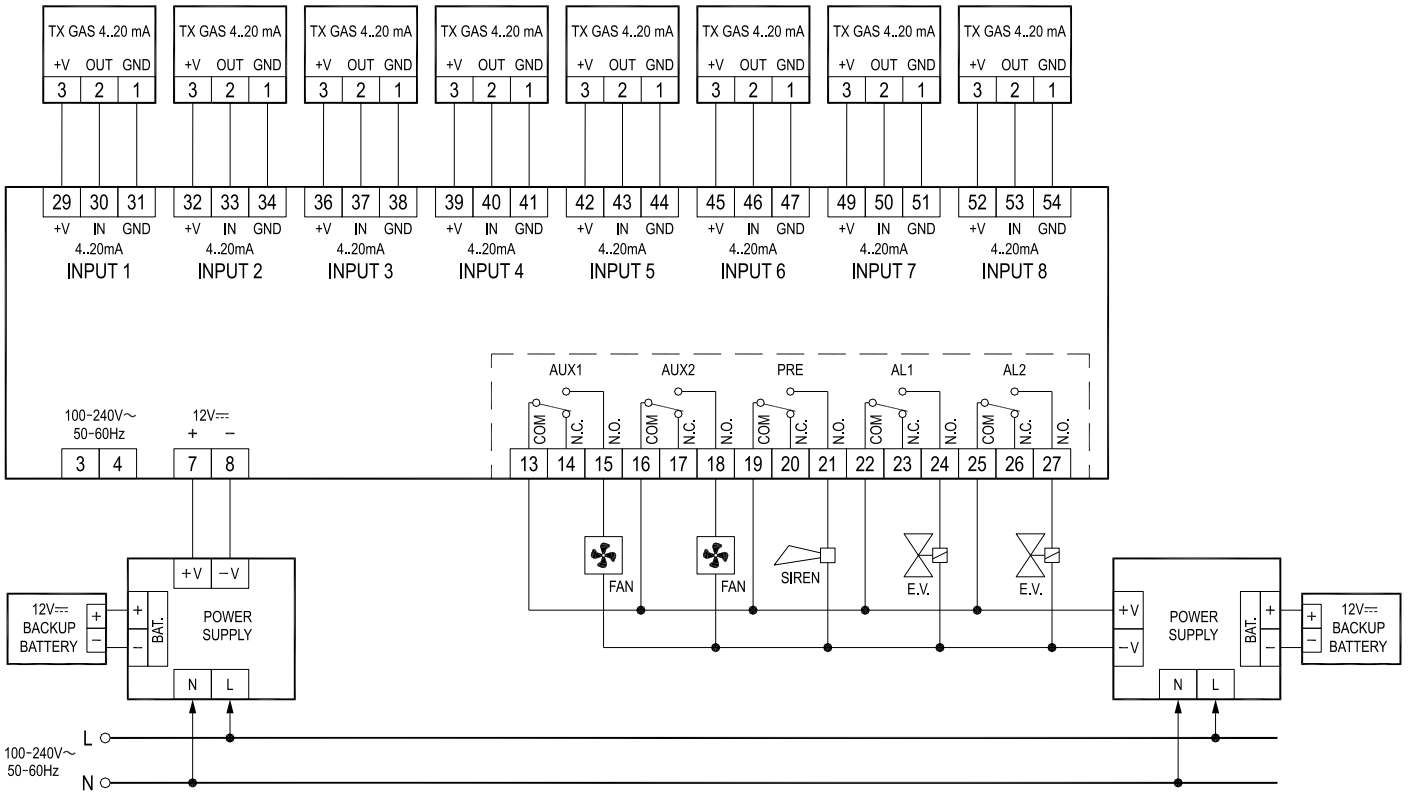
TX GAS 4..20 mA
+V OUT GND
3 2 1

TX GAS 4..20 mA
+V OUT GND
3 2 1

TX GAS 4..20 mA
+V OUT GND
3 2 1

TX GAS 4..20 mA
+V OUT GND
3 2 1

TX GAS 4..20 mA
+V OUT GND
3 2 1

TX GAS 4..20 mA
+V OUT GND
3 2 1

TX GAS 4..20 mA
+V OUT GND
3 2 1

TX GAS 4..20 mA
+V OUT GND
3 2 1

29 30 31
+V IN GND
4..20mA
INPUT 1

32 33 34
+V IN GND
4..20mA
INPUT 2

36 37 38
+V IN GND
4..20mA
INPUT 3

39 40 41
+V IN GND
4..20mA
INPUT 4

42 43 44
+V IN GND
4..20mA
INPUT 5

45 46 47
+V IN GND
4..20mA
INPUT 6

49 50 51
+V IN GND
4..20mA
INPUT 7

52 53 54
+V IN GND
4..20mA
INPUT 8

AUX1 AUX2 PRE AL1 AL2

COM N.C. N.O. COM N.C. N.O. COM N.C. N.O. COM N.C. N.O. COM N.C. N.O.

13 14 15 16 17 18 19 20 21 22 23 24 25 26 27

100-240V~
50-60Hz
3 4

12V⎓
+ −
7 8

FAN FAN SIREN E.V. E.V.

12V⎓
BACKUP
BATTERY
+ −

+ −
BAT.
+V −V
POWER
SUPPLY
N L

+V
−V
POWER
SUPPLY
N L
BAT.
+ −

12V⎓
BACKUP
BATTERY
+ −

L
100-240V~
50-60Hz
N